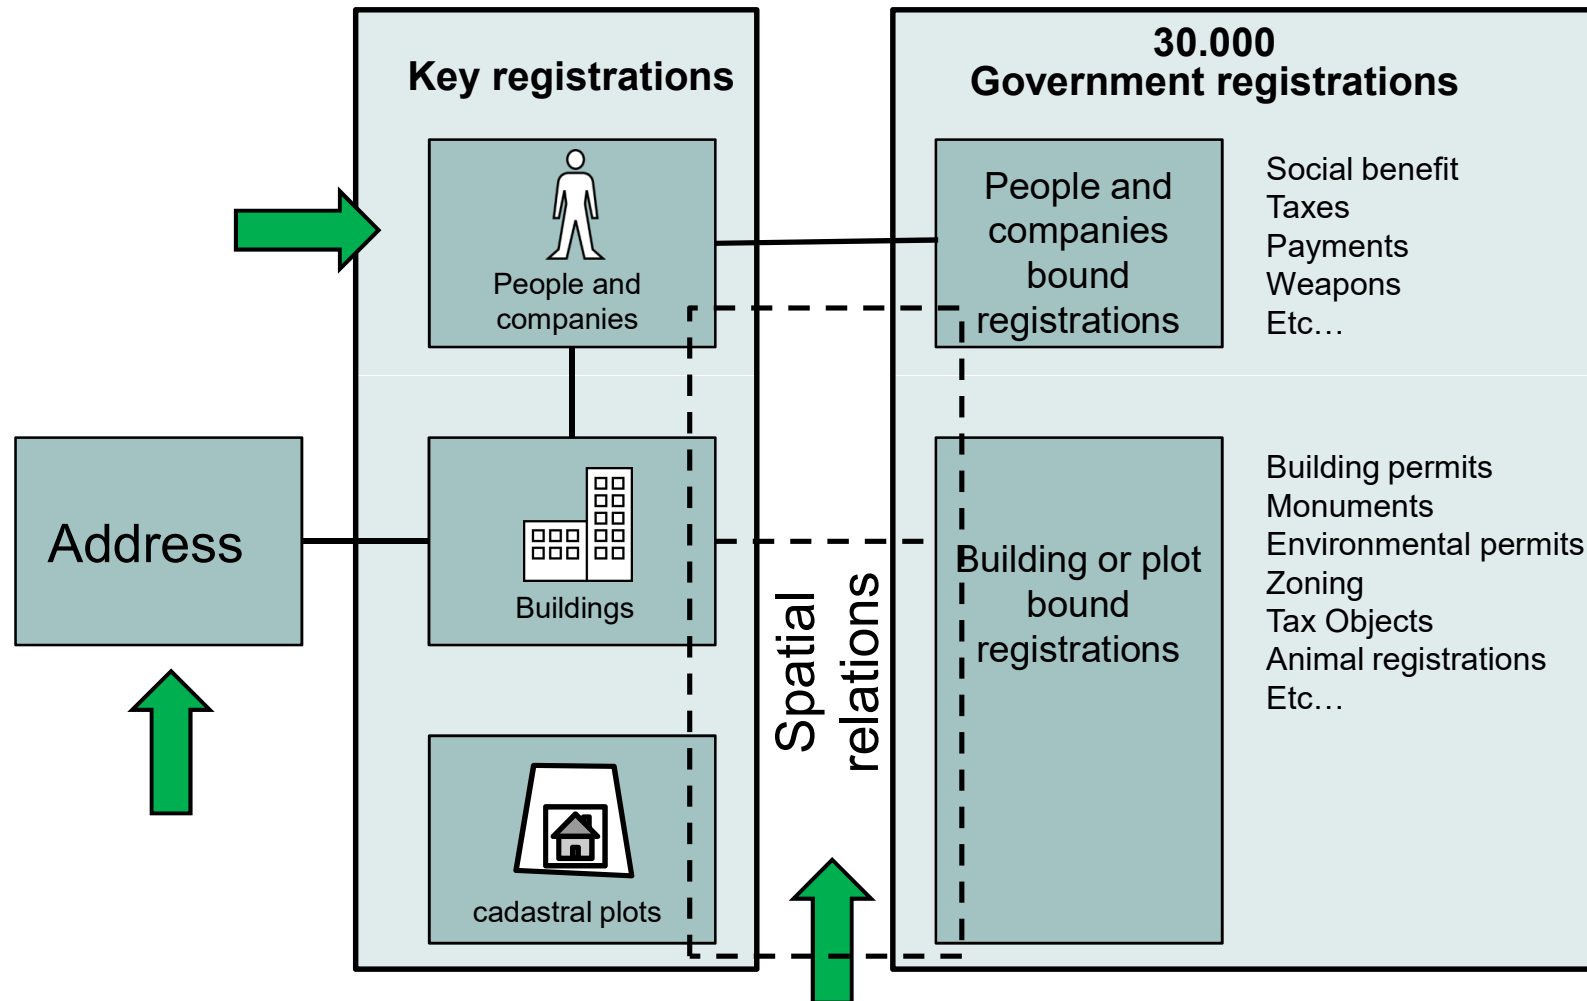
Key registrations

People and companies

Buildings

cadastral plots

Address

30.000
Government registrations

People and companies bound registrations

Social benefit
Taxes
Payments
Weapons
Etc…

Building or plot bound registrations

Building permits
Monuments
Environmental permits
Zoning
Tax Objects
Animal registrations
Etc…

Spatial relations